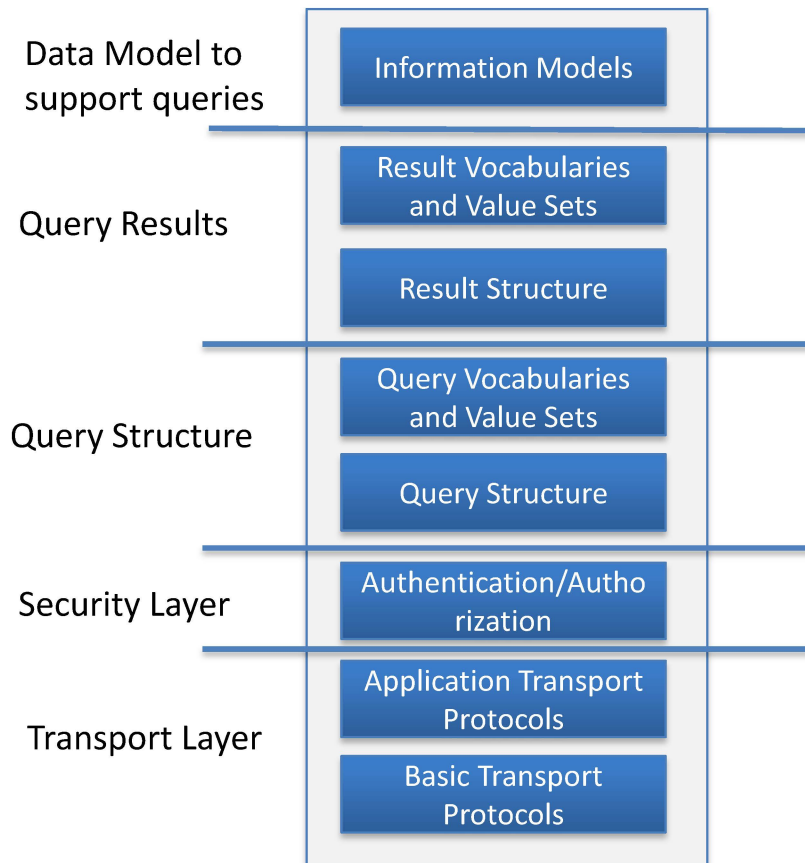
Data Model to support queries

Information Models

Query Results

Result Vocabularies and Value Sets

Result Structure

Query Structure

Query Vocabularies and Value Sets

Query Structure

Security Layer

Authentication/Autho rization

Transport Layer

Application Transport Protocols

Basic Transport Protocols